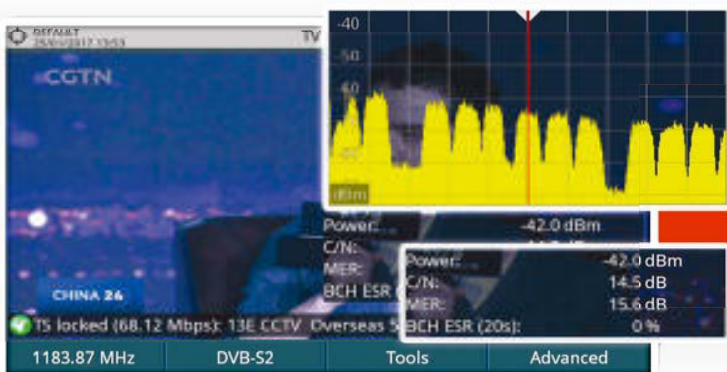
DEFAULT
25/01/2017 13:53
TV
CGTN
-40
-50
-60
-70
dBm
Power: -42.0 dBm
C/N:
MER:
BCH ESR
Power: -42.0 dBm
C/N: 14.5 dB
MER: 15.6 dB
BCH ESR (20s): 0 %
CHINA 24
TS locked (68.12 Mbps): 13E CCTV Overseas S
1183.87 MHz
DVB-S2
Tools
Advanced